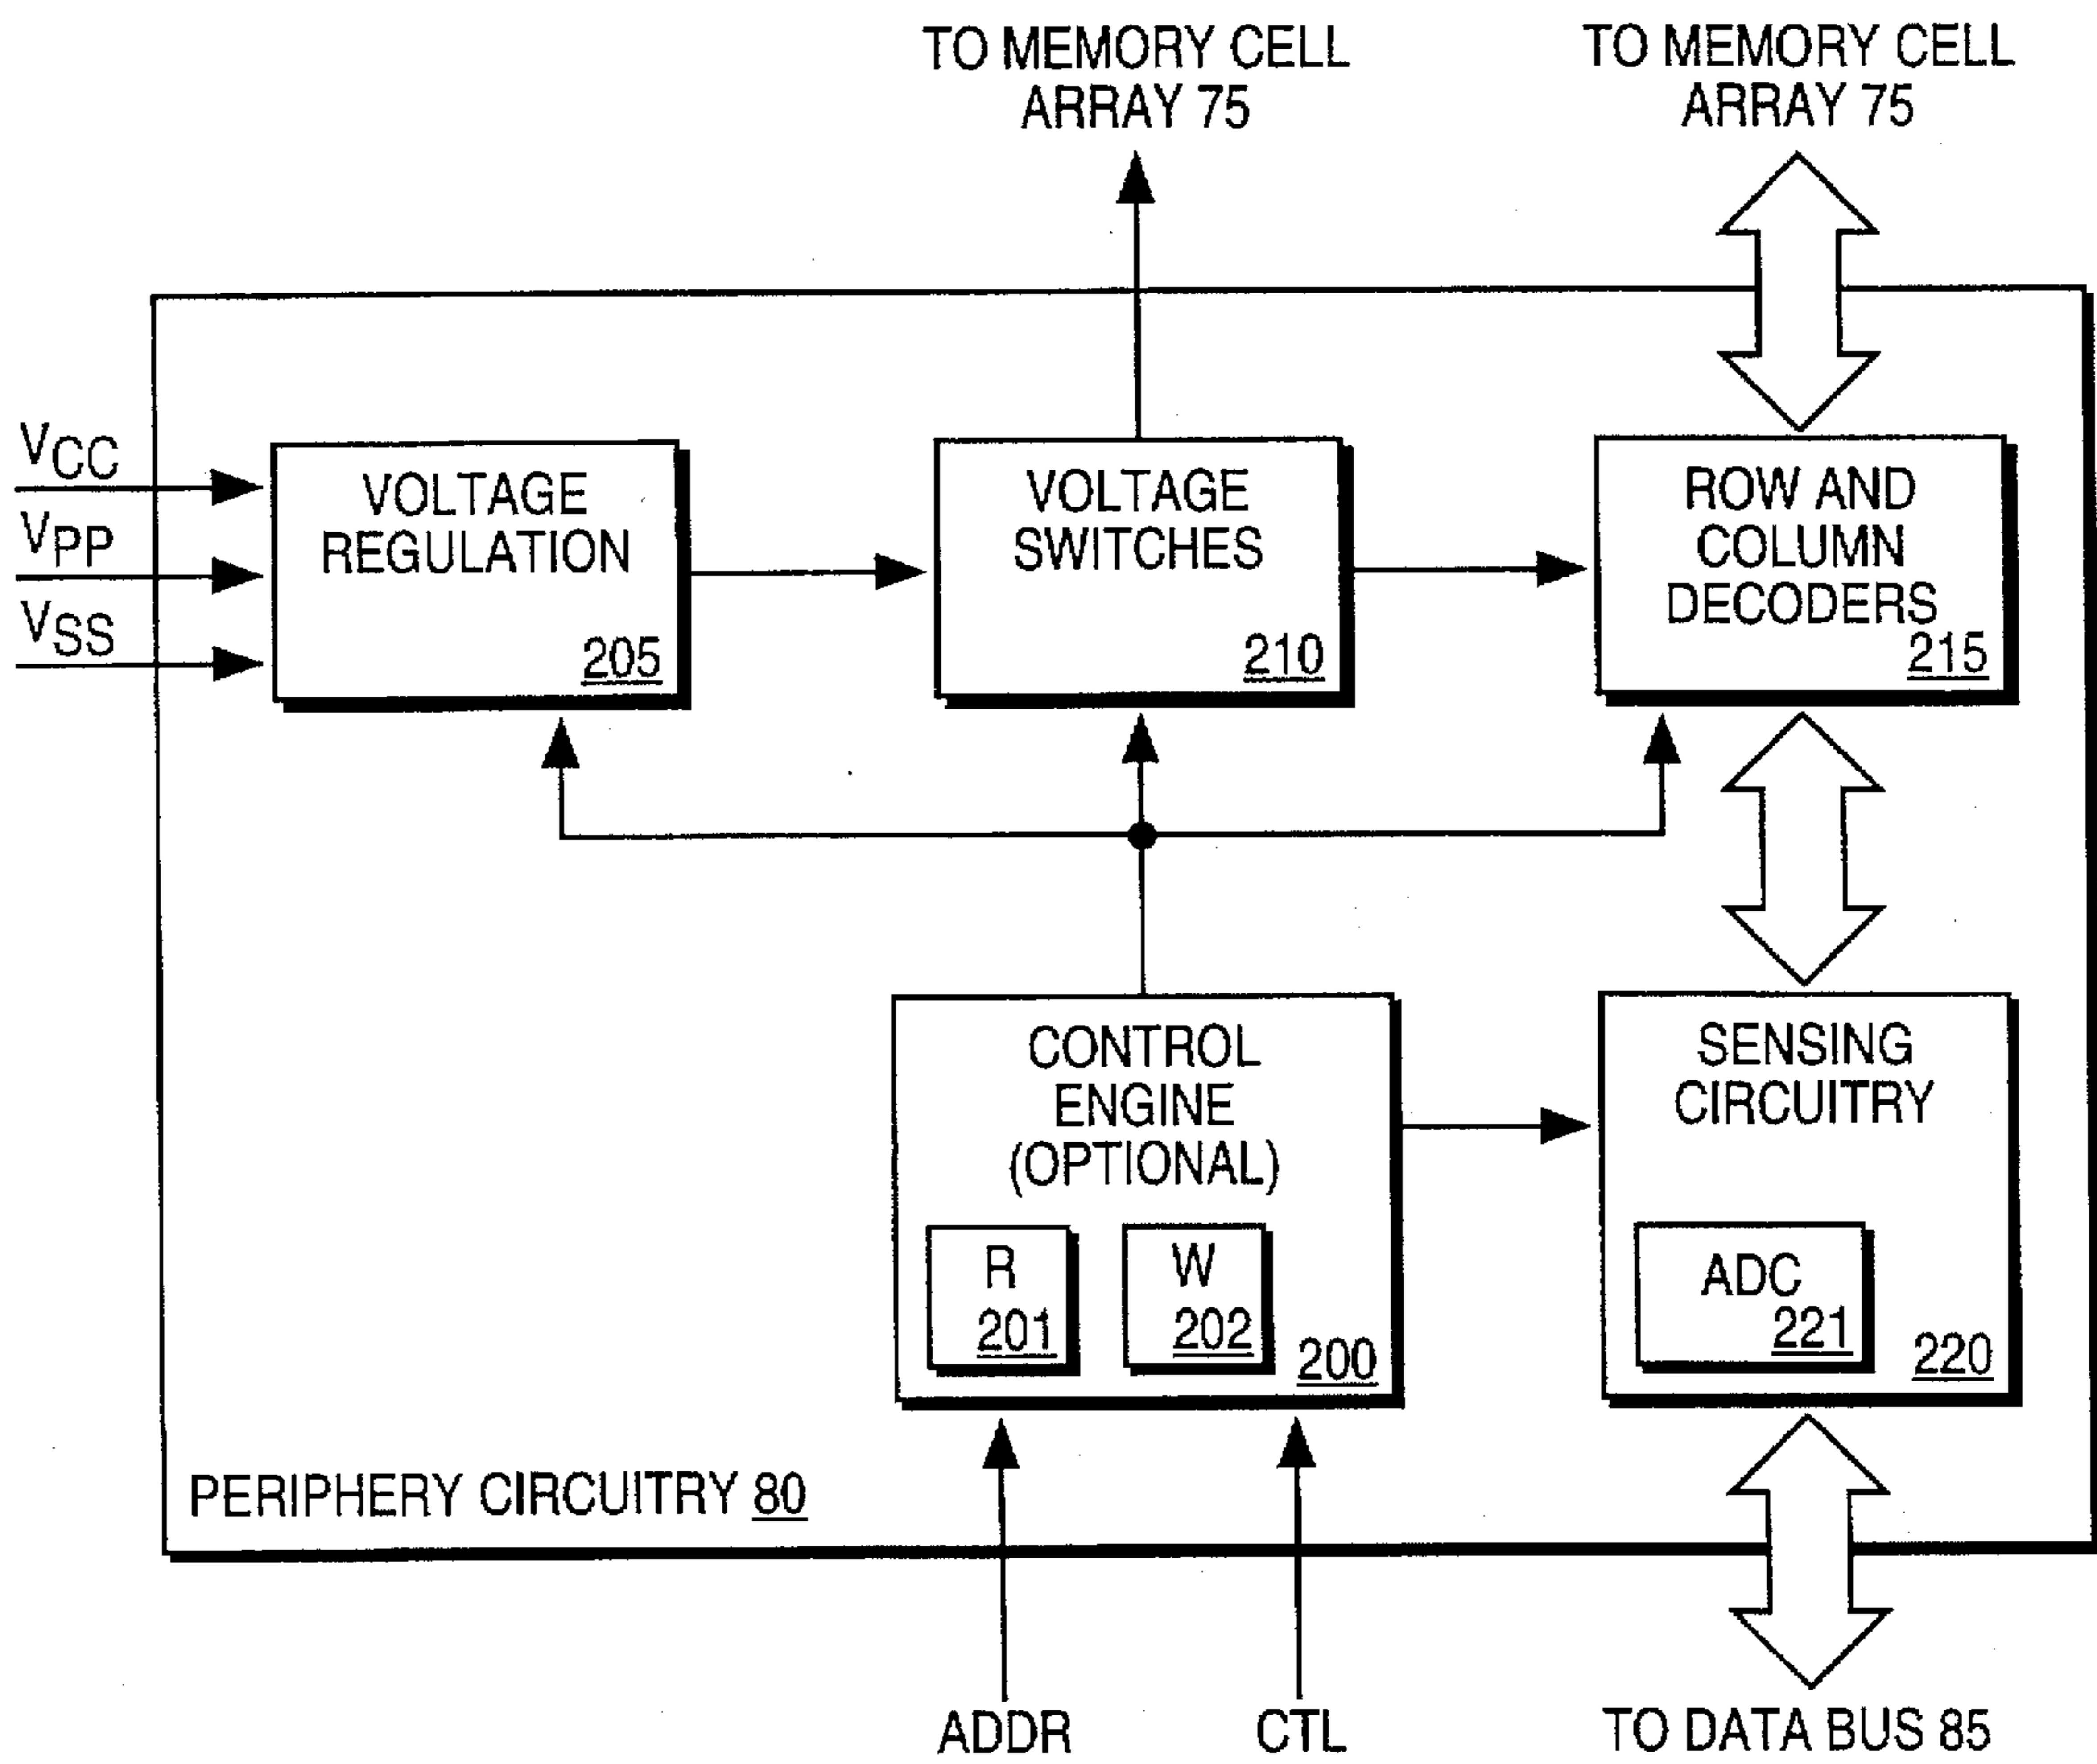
TO MEMORY CELL ARRAY 75

TO MEMORY CELL ARRAY 75

$V_{CC}$

$V_{PP}$

$V_{SS}$

VOLTAGE REGULATION 205

VOLTAGE SWITCHES 210

ROW AND COLUMN DECODERS 215

CONTROL ENGINE (OPTIONAL)

R 201

W 202

200

SENSING CIRCUITRY

ADC 221

220

PERIPHERY CIRCUITRY 80

ADDR

CTL

TO DATA BUS 85